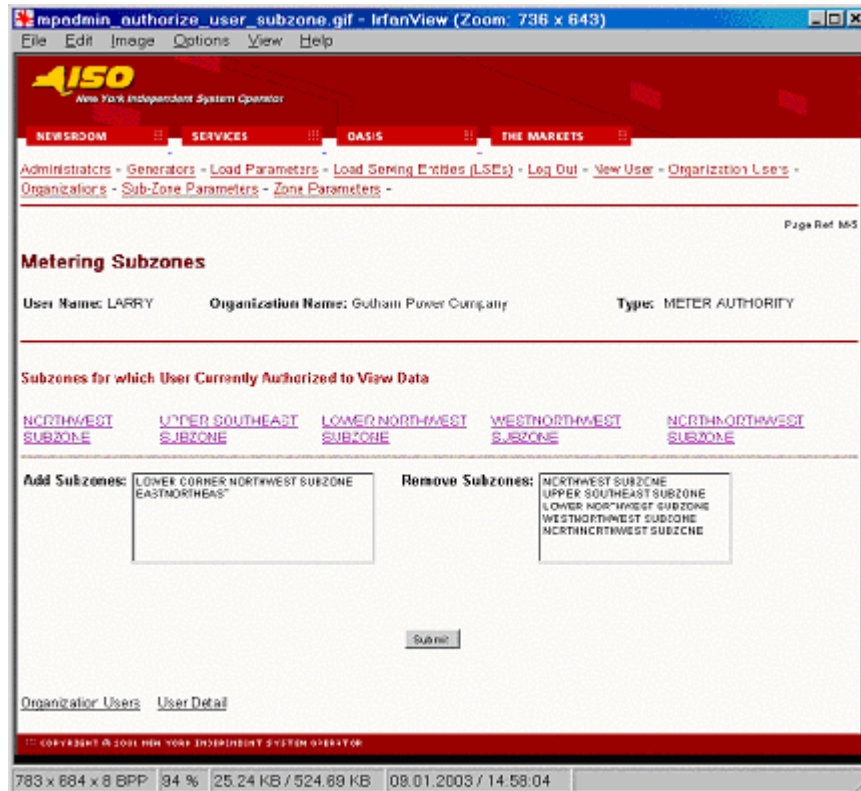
mpadmin_authorize_user_subzone.gif - IrfanView (Zoom: 736 x 643)

File Edit Image Options View Help

ISO

New York Independent System Operator

NEWSROOM SERVICES OASIS THE MARKETS

Administrators - Generators - Load Parameters - Load Serving Entities (LSEs) - Log Out - View User - Organization Users - Organizations - Sub-Zone Parameters - Zone Parameters -

Page Ref M-5

Metering Subzones

User Name: LARRY Organization Name: Gotham Power Company Type: METER AUTHORITY

Subzones for which User Currently Authorized to View Data

NORTHWEST SUBZONE | UPPER SOUTHEAST SUBZONE | LOWER NORTHWEST SUBZONE | WESTNORTHWEST SUBZONE | NORTHNORTHWEST SUBZONE

Add Subzones: LOWER CORNER NORTHWEST SUBZONE EASTNORTHEAST

Remove Subzones: NORTHWEST SUBZONE UPPER SOUTHEAST SUBZONE LOWER NORTHWEST SUBZONE WESTNORTHWEST SUBZONE NORTHNORTHWEST SUBZONE

Submit

Organization Users User Detail

COPYRIGHT © 2001 NEW YORK INDEPENDENT SYSTEM OPERATOR

783 x 684 x 8 BPP 94 % 25.24 KB / 524.69 KB 08.01.2003 / 14:58:04